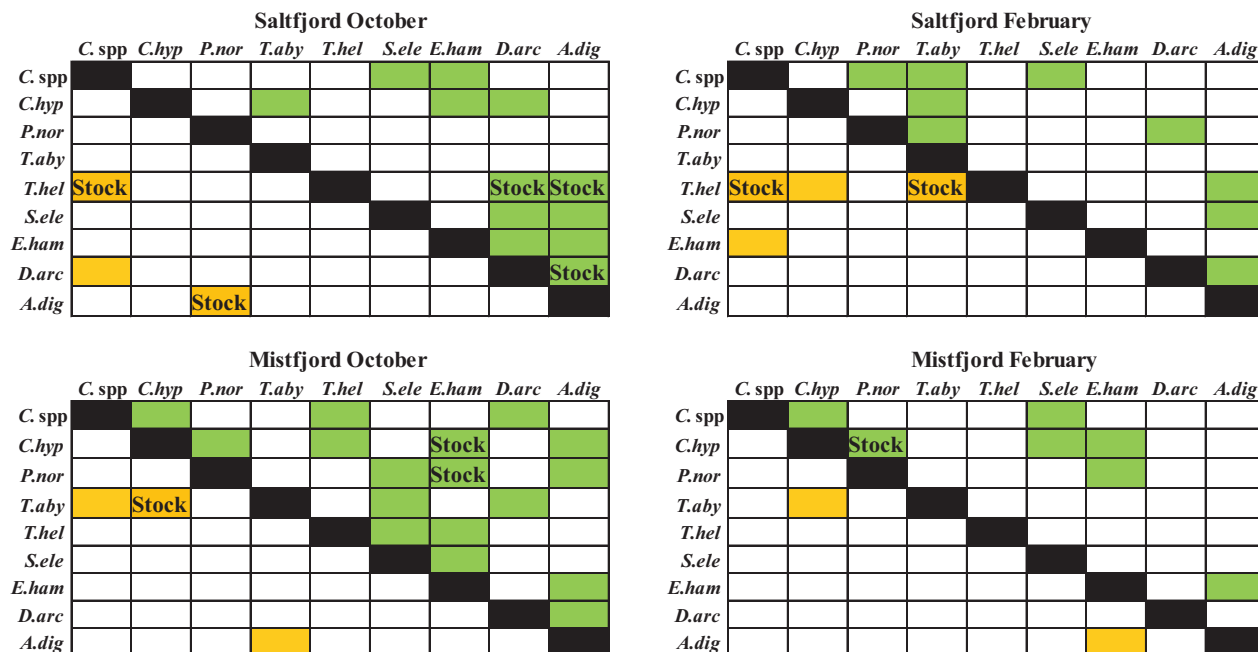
Saltfjord October

| | C. spp | C.hyp | P.nor | T.aby | T.hel | S.ele | E.ham | D.arc | A.dig |
|---|---|---|---|---|---|---|---|---|---|
| C. spp | | | | | | | | | |
| C.hyp | | | | | | | | | |
| P.nor | | | | | | | | | |
| T.aby | | | | | | | | | |
| T.hel | Stock | | | | | | | Stock | Stock |
| S.ele | | | | | | | | | |
| E.ham | | | | | | | | | |
| D.arc | | | | | | | | | Stock |
| A.dig | | | Stock | | | | | | |

Saltfjord February

| | C. spp | C.hyp | P.nor | T.aby | T.hel | S.ele | E.ham | D.arc | A.dig |
|---|---|---|---|---|---|---|---|---|---|
| C. spp | | | | | | | | | |
| C.hyp | | | | | | | | | |
| P.nor | | | | | | | | | |
| T.aby | | | | | | | | | |
| T.hel | Stock | | | Stock | | | | | |
| S.ele | | | | | | | | | |
| E.ham | | | | | | | | | |
| D.arc | | | | | | | | | |
| A.dig | | | | | | | | | |

Mistfjord October

| | C. spp | C.hyp | P.nor | T.aby | T.hel | S.ele | E.ham | D.arc | A.dig |
|---|---|---|---|---|---|---|---|---|---|
| C. spp | | | | | | | | | |
| C.hyp | | | | | | | Stock | | |
| P.nor | | | | | | | Stock | | |
| T.aby | | Stock | | | | | | | |
| T.hel | | | | | | | | | |
| S.ele | | | | | | | | | |
| E.ham | | | | | | | | | |
| D.arc | | | | | | | | | |
| A.dig | | | | | | | | | |

Mistfjord February

| | C. spp | C.hyp | P.nor | T.aby | T.hel | S.ele | E.ham | D.arc | A.dig |
|---|---|---|---|---|---|---|---|---|---|
| C. spp | | | | | | | | | |
| C.hyp | | | Stock | | | | | | |
| P.nor | | | | | | | | | |
| T.aby | | | | | | | | | |
| T.hel | | | | | | | | | |
| S.ele | | | | | | | | | |
| E.ham | | | | | | | | | |
| D.arc | | | | | | | | | |
| A.dig | | | | | | | | | |